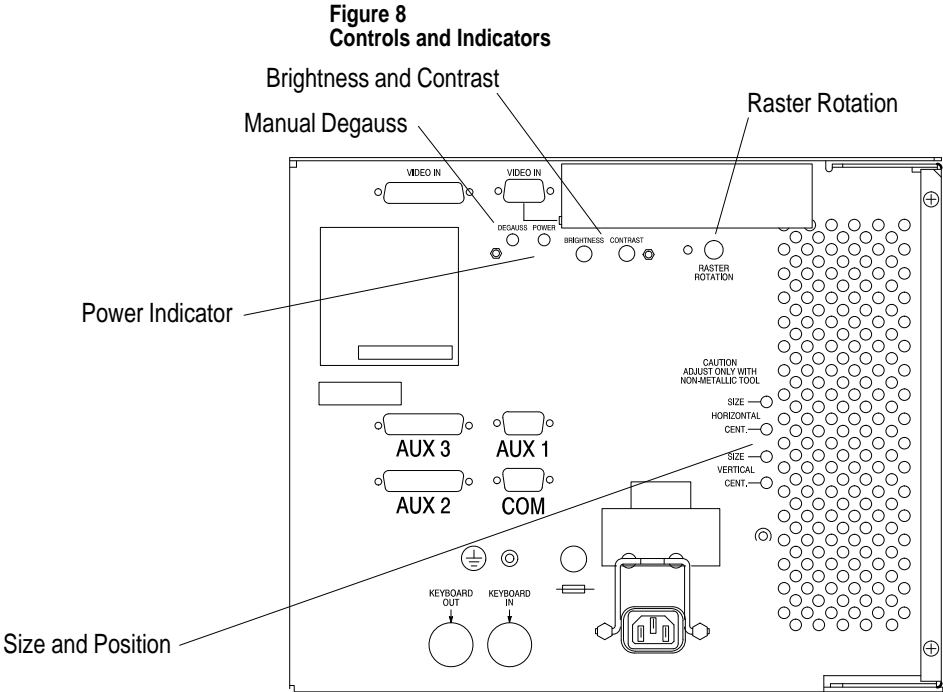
Figure 8
Controls and Indicators

Brightness and Contrast

Raster Rotation

Manual Degauss

VIDEO IN

VIDEO IN

DEGAUSS POWER

BRIGHTNESS CONTRAST

RASTER ROTATION

Power Indicator

CAUTION
ADJUST ONLY WITH
NON-METALLIC TOOL

SIZE
HORIZONTAL
CENT.

SIZE
VERTICAL
CENT.

AUX 3

AUX 1

AUX 2

COM

KEYBOARD OUT

KEYBOARD IN

Size and Position